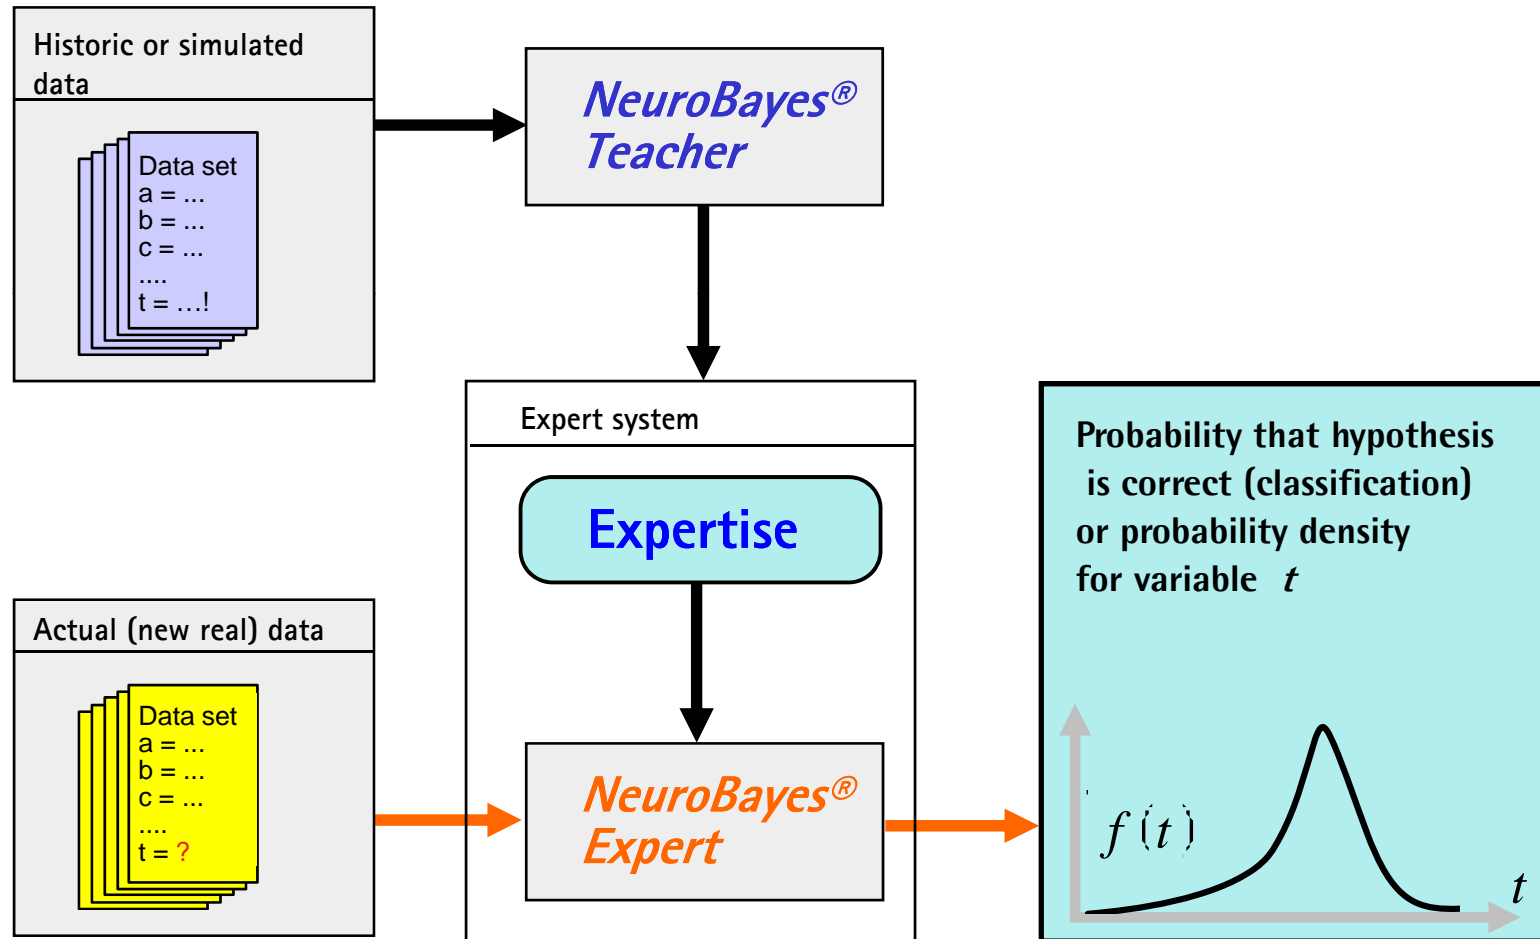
Historic or simulated data

Data set
a = ...
b = ...
c = ...
....
t = …!

NeuroBayes®
Teacher

Expert system

Expertise

Actual (new real) data

Data set
a = ...
b = ...
c = ...
....
t = ?

NeuroBayes®
Expert

Probability that hypothesis is correct (classification) or probability density for variable $t$

$f(t)$

$t$